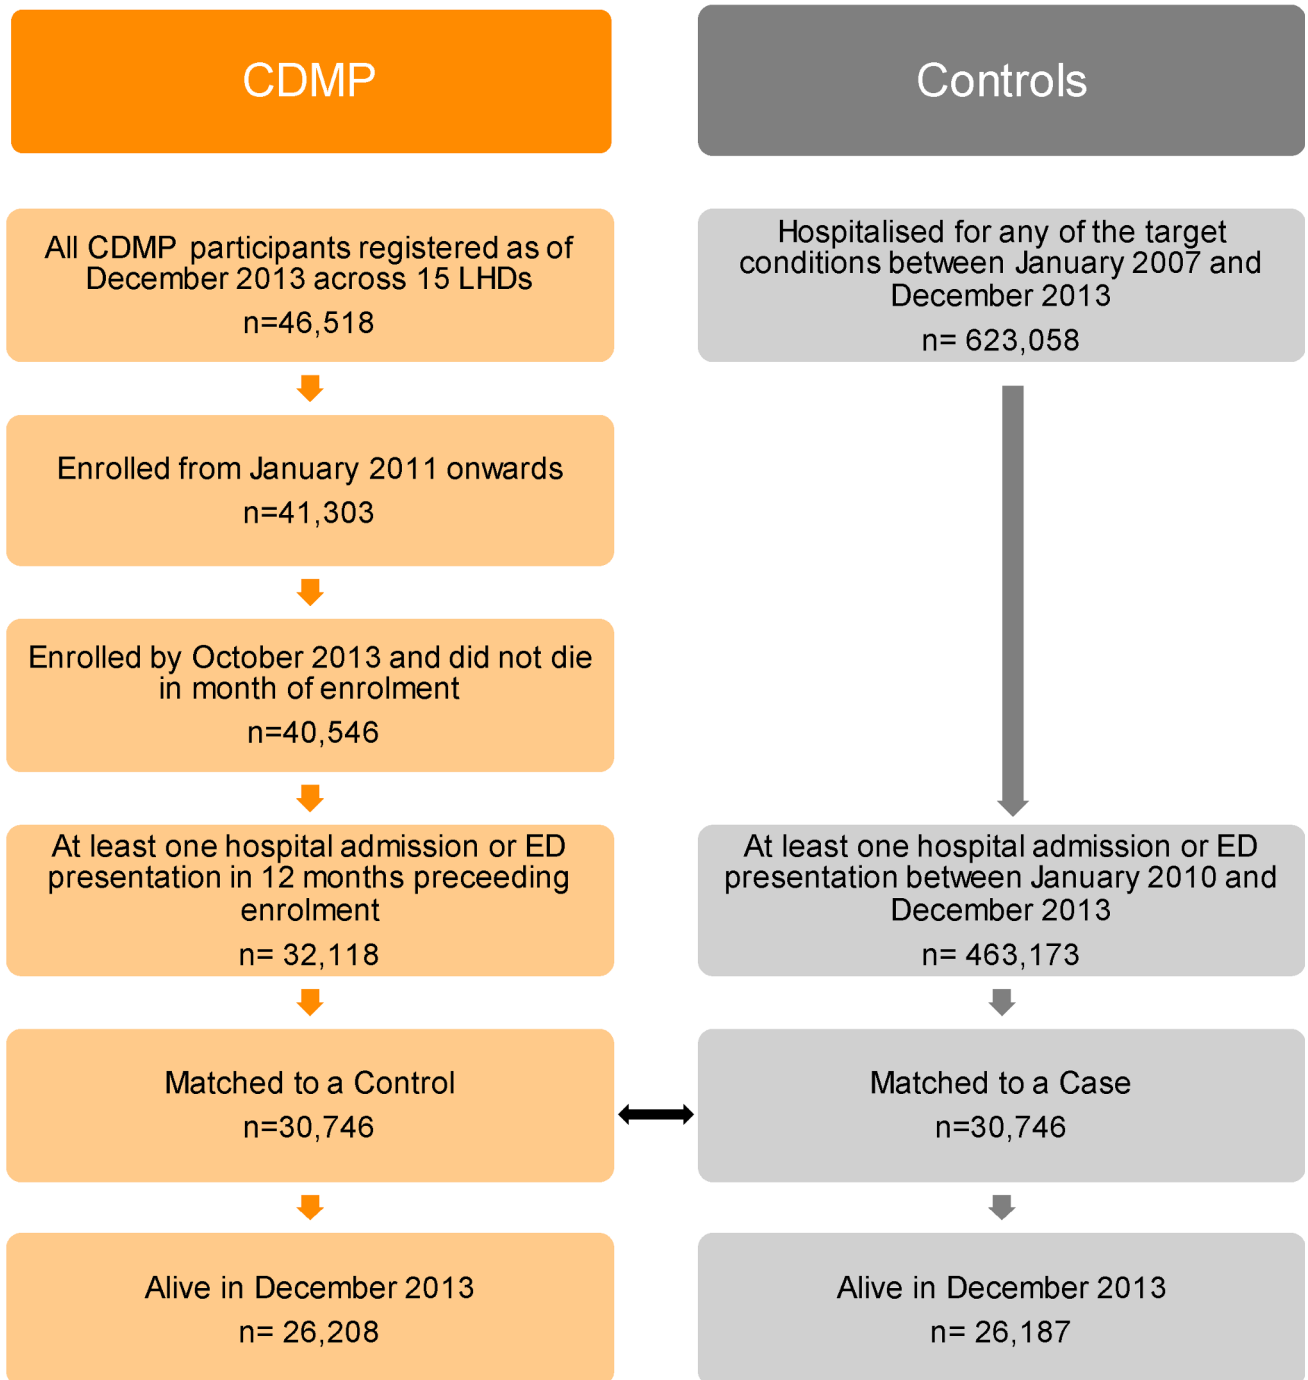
CDMP

All CDMP participants registered as of December 2013 across 15 LHDs
n=46,518

Enrolled from January 2011 onwards
n=41,303

Enrolled by October 2013 and did not die in month of enrolment
n=40,546

At least one hospital admission or ED presentation in 12 months preceeding enrolment
n= 32,118

Matched to a Control
n=30,746

Alive in December 2013
n= 26,208

Controls

Hospitalised for any of the target conditions between January 2007 and December 2013
n= 623,058

At least one hospital admission or ED presentation between January 2010 and December 2013
n= 463,173

Matched to a Case
n=30,746

Alive in December 2013
n= 26,187